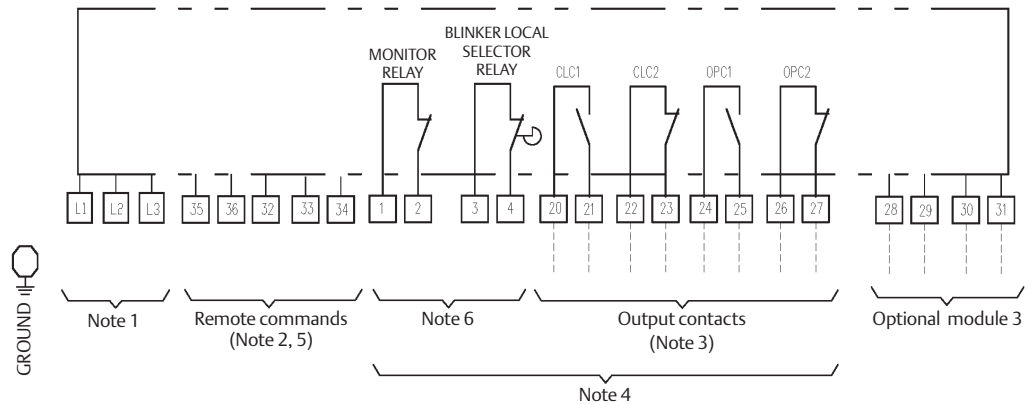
MONITOR RELAY

BLINKER LOCAL SELECTOR RELAY

CLC1

CLC2

OPC1

OPC2

L1 L2 L3 35 36 32 33 34 1 2 3 4 20 21 22 23 24 25 26 27 28 29 30 31

GROUND

Note 1

Remote commands (Note 2, 5)

Note 6

Output contacts (Note 3)

Optional module 3

Note 4